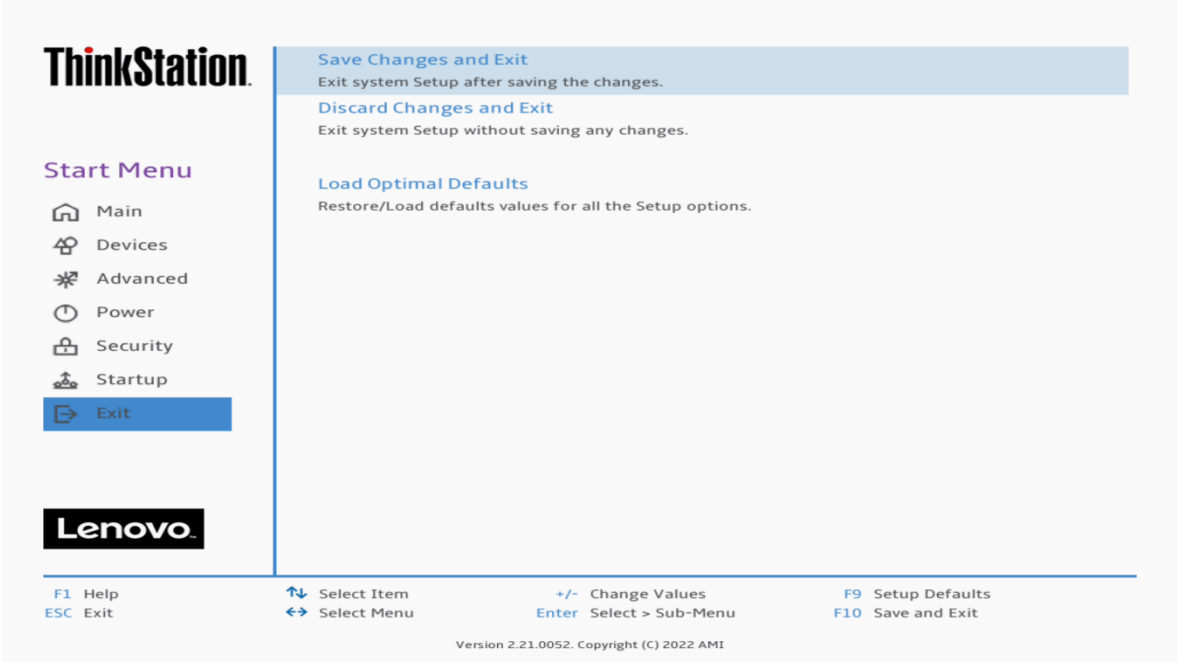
ThinkStation.

Start Menu

Main

Devices

Advanced

Power

Security

Startup

Exit

Lenovo.

Save Changes and Exit

Exit system Setup after saving the changes.

Discard Changes and Exit

Exit system Setup without saving any changes.

Load Optimal Defaults

Restore/Load defaults values for all the Setup options.

F1 Help
ESC Exit
↑↓ Select Item
↔ Select Menu
+/- Change Values
Enter Select > Sub-Menu
F9 Setup Defaults
F10 Save and Exit

Version 2.21.0052. Copyright (C) 2022 AMI